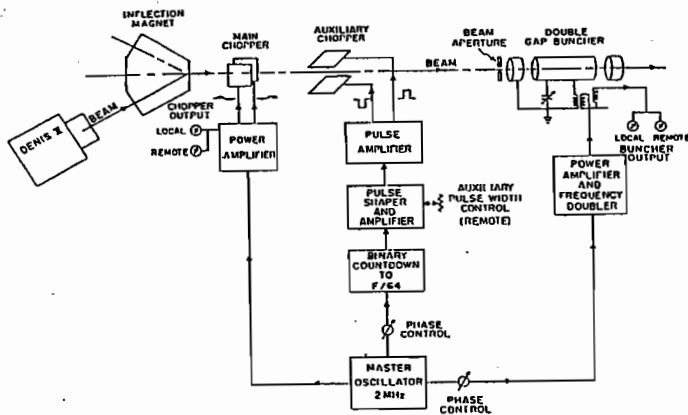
INFLECTION MAGNET

DENIS II

BEAM

MAIN CHOPPER

CHOPPER OUTPUT

LOCAL

REMOTE

POWER AMPLIFIER

AUXILIARY CHOPPER

BEAM

BEAM APERTURE

DOUBLE GAP BUNCHER

PULSE AMPLIFIER

PULSE SHAPER AND AMPLIFIER

AUXILIARY PULSE WIDTH CONTROL (REMOTE)

BINARY COUNTDOWN TO F/64

PHASE CONTROL

LOCAL

REMOTE

BUNCHER OUTPUT

POWER AMPLIFIER AND FREQUENCY DOUBLER

MASTER OSCILLATOR 2 MHz

PHASE CONTROL